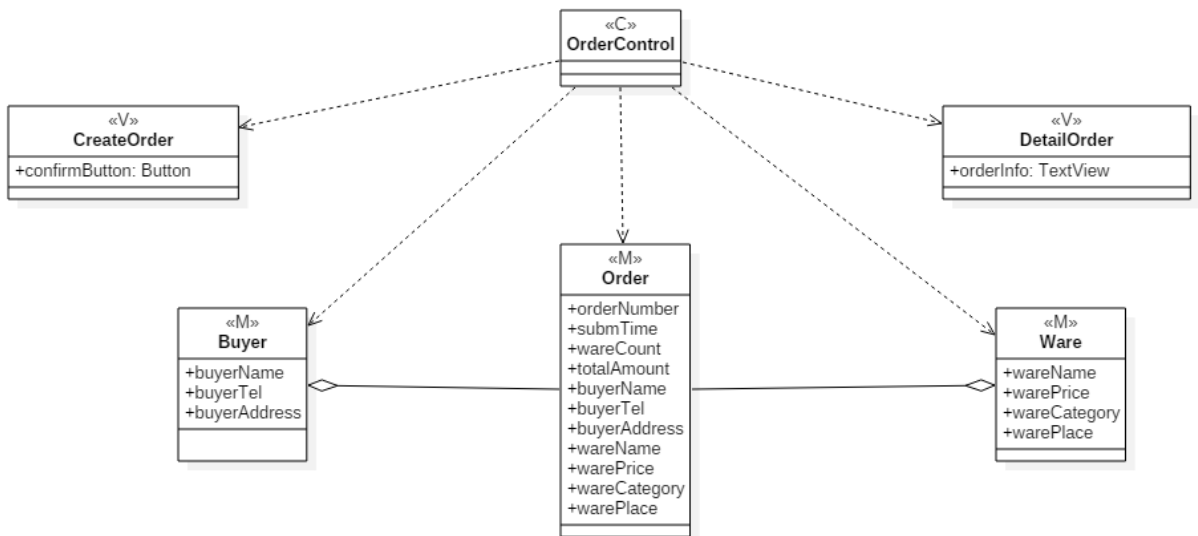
«C»
OrderControl

«V»
CreateOrder
+confirmButton: Button

«V»
DetailOrder
+orderInfo: TextView

«M»
Order
+orderNumber
+submTime
+wareCount
+totalAmount
+buyerName
+buyerTel
+buyerAddress
+wareName
+warePrice
+wareCategory
+warePlace

«M»
Buyer
+buyerName
+buyerTel
+buyerAddress

«M»
Ware
+wareName
+warePrice
+wareCategory
+warePlace